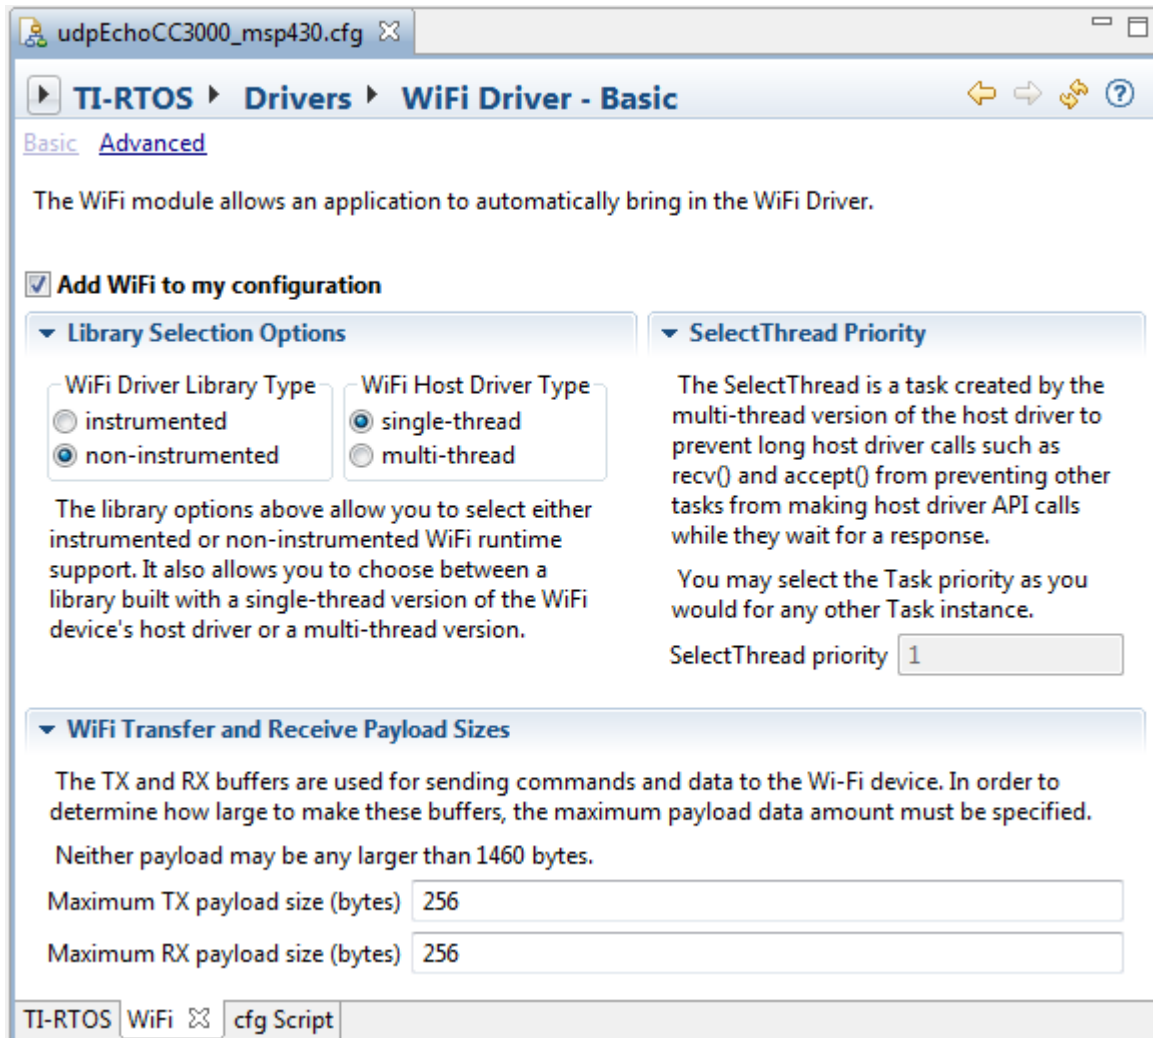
udpEchoCC3000_msp430.cfg ☒

TI-RTOS ▸ Drivers ▸ WiFi Driver - Basic

Basic Advanced

The WiFi module allows an application to automatically bring in the WiFi Driver.

Add WiFi to my configuration

Library Selection Options

WiFi Driver Library Type
instrumented
non-instrumented

WiFi Host Driver Type
single-thread
multi-thread

The library options above allow you to select either instrumented or non-instrumented WiFi runtime support. It also allows you to choose between a library built with a single-thread version of the WiFi device's host driver or a multi-thread version.

SelectThread Priority

The SelectThread is a task created by the multi-thread version of the host driver to prevent long host driver calls such as recv() and accept() from preventing other tasks from making host driver API calls while they wait for a response.

You may select the Task priority as you would for any other Task instance.

SelectThread priority 1

WiFi Transfer and Receive Payload Sizes

The TX and RX buffers are used for sending commands and data to the Wi-Fi device. In order to determine how large to make these buffers, the maximum payload data amount must be specified.

Neither payload may be any larger than 1460 bytes.

Maximum TX payload size (bytes) 256

Maximum RX payload size (bytes) 256

TI-RTOS WiFi ☒ cfg Script